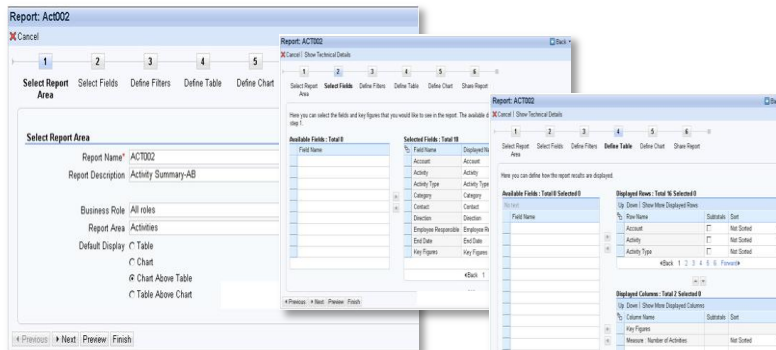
Report: Act002

Cancel

1 Select Report Area
2 Select Fields
3 Define Filters
4 Define Table
5 Define Chart

Select Report Area

Report Name* ACT002
Report Description Activity Summary-AB

Business Role All roles
Report Area Activities
Default Display Table
Chart
Chart Above Table
Table Above Chart

◂ Previous ▸ Next Preview Finish

Report: ACT002
Cancel | Show Technical Details
Back

1 Select Report Area
2 Select Fields
3 Define Filters
4 Define Table
5 Define Chart
6 Share Report

Here you can select the fields and key figures that you would like to see in the report. The available d step 1.

Available Fields : Total 0
Field Name

Selected Fields : Total 18
| Field Name | Displayed Na |
|---|---|
| Account | Account |
| Activity | Activity |
| Activity Type | Activity Type |
| Category | Category |
| Contact | Contact |
| Direction | Direction |
| Employee Responsible | Employee Re |
| End Date | End Date |
| Key Figures | Key Figures |

◂Back 1

◂ Previous ▸ Next Preview Finish

Report: ACT002
Cancel | Show Technical Details

1 Select Report Area
2 Select Fields
3 Define Filters
4 Define Table
5 Define Chart
6 Share Report

Here you can define how the report results are displayed.

Available Fields : Total 0 Selected 0
No text
Field Name

Displayed Rows : Total 16 Selected 0
Up Down | Show More Displayed Rows
| Row Name | Subtotals | Sort |
|---|---|---|
| Account | | Not Sorted |
| Activity | | Not Sorted |
| Activity Type | | Not Sorted |

◂Back 1 2 3 4 5 6 Forward▸

Displayed Columns : Total 2 Selected 0
Up Down | Show More Displayed Columns
| Column Name | Subtotals | Sort |
|---|---|---|
| Key Figures | | |
| Measure : Number of Activities | | Not Sorted |